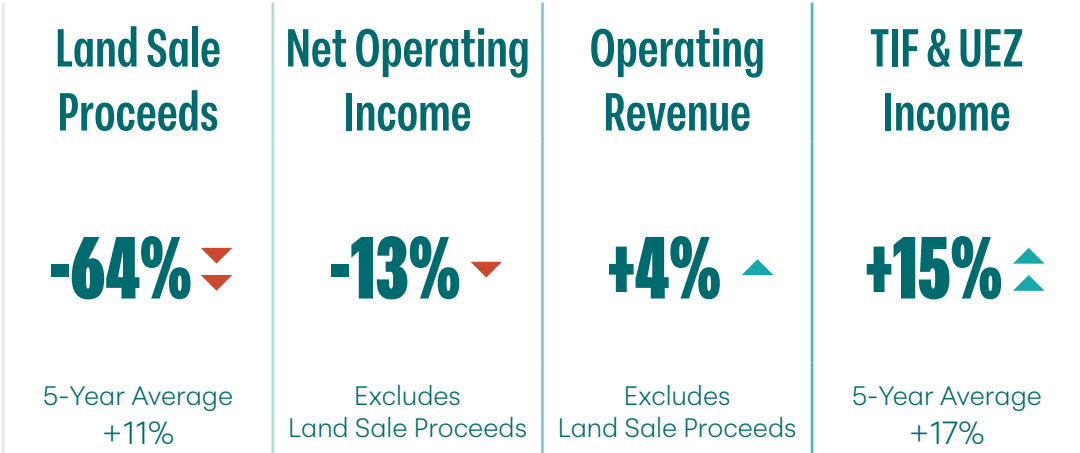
Land Sale Proceeds

-64%

5-Year Average +11%

Net Operating Income

-13%

Excludes Land Sale Proceeds

Operating Revenue

+4%

Excludes Land Sale Proceeds

TIF & UEZ Income

+15%

5-Year Average +17%